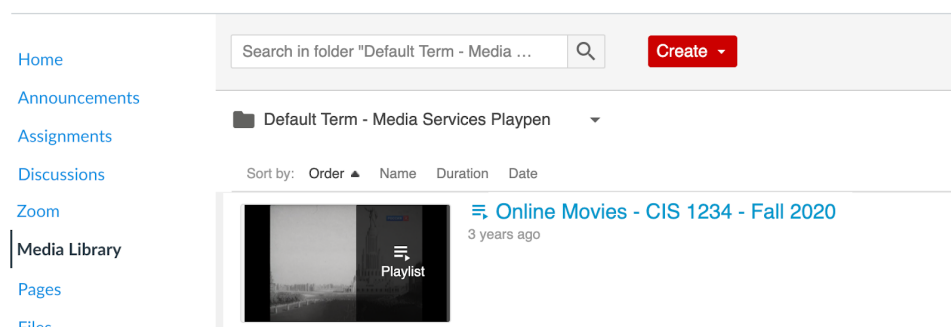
Home
Announcements
Assignments
Discussions
Zoom
Media Library
Pages
Files

Search in folder "Default Term - Media ...

Create

Default Term - Media Services Playpen

Sort by: Order Name Duration Date

Playlist

Online Movies - CIS 1234 - Fall 2020
3 years ago